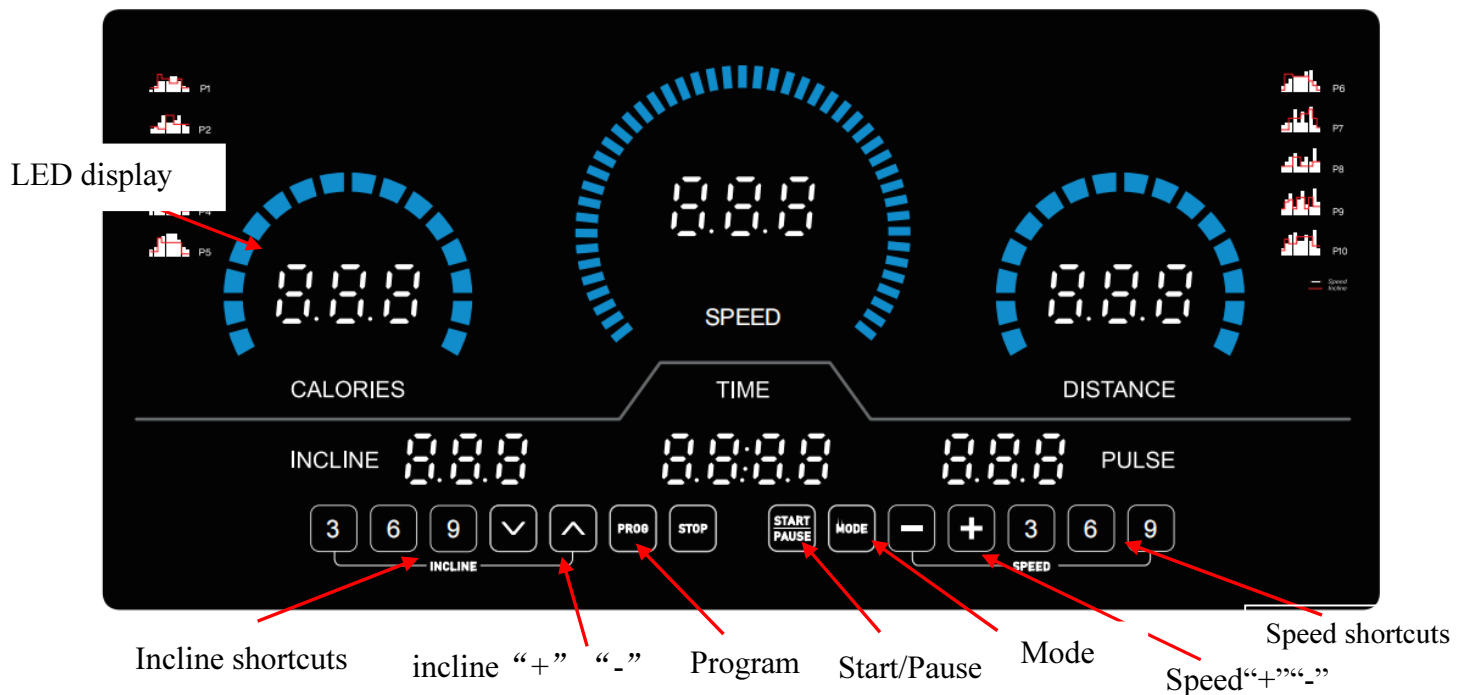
P1
P2
LED display
P4
P5
P6
P7
P8
P9
P10
Speed
Incline
8.8.8
SPEED
8.8.8
8.8.8
CALORIES
TIME
DISTANCE
INCLINE
8.8.8
8.8:8.8
8.8.8
PULSE
3
6
9
PROG
STOP
START PAUSE
MODE
3
6
9
INCLINE
SPEED
Incline shortcuts
incline “+” “-”
Program
Start/Pause
Mode
Speed“+”“-”
Speed shortcuts